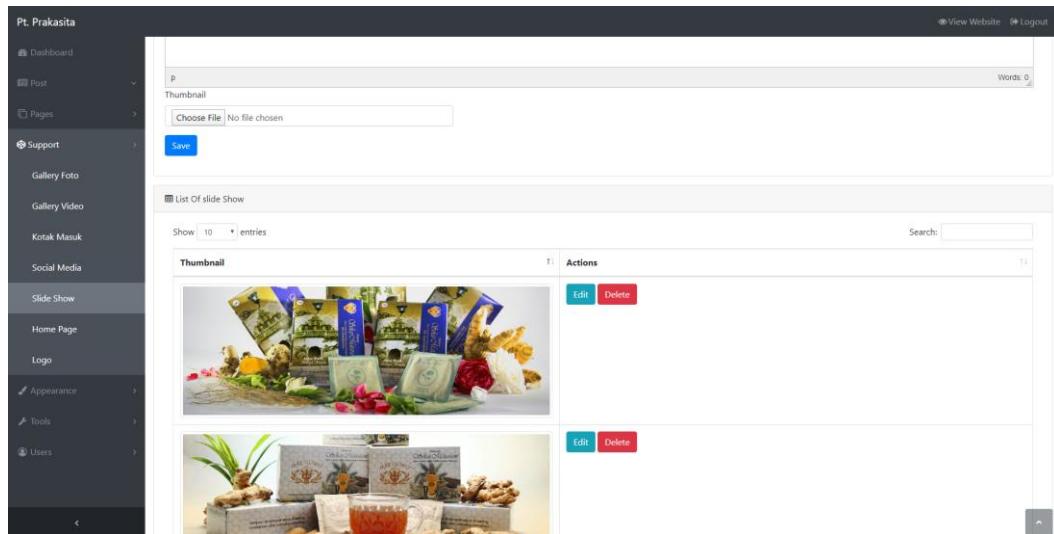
Pt. Prakasita

View Website Logout

Dashboard

Post

Pages

Support

Gallery Foto

Gallery Video

Kotak Masuk

Social Media

Slide Show

Home Page

Logo

Appearance

Tools

Users

p

Words: 0

Thumbnail

Choose File No file chosen

Save

List Of slide Show

Show 10 entries

Search:

| Thumbnail | Actions |
|---|---|
| | Edit Delete |
| | Edit Delete |